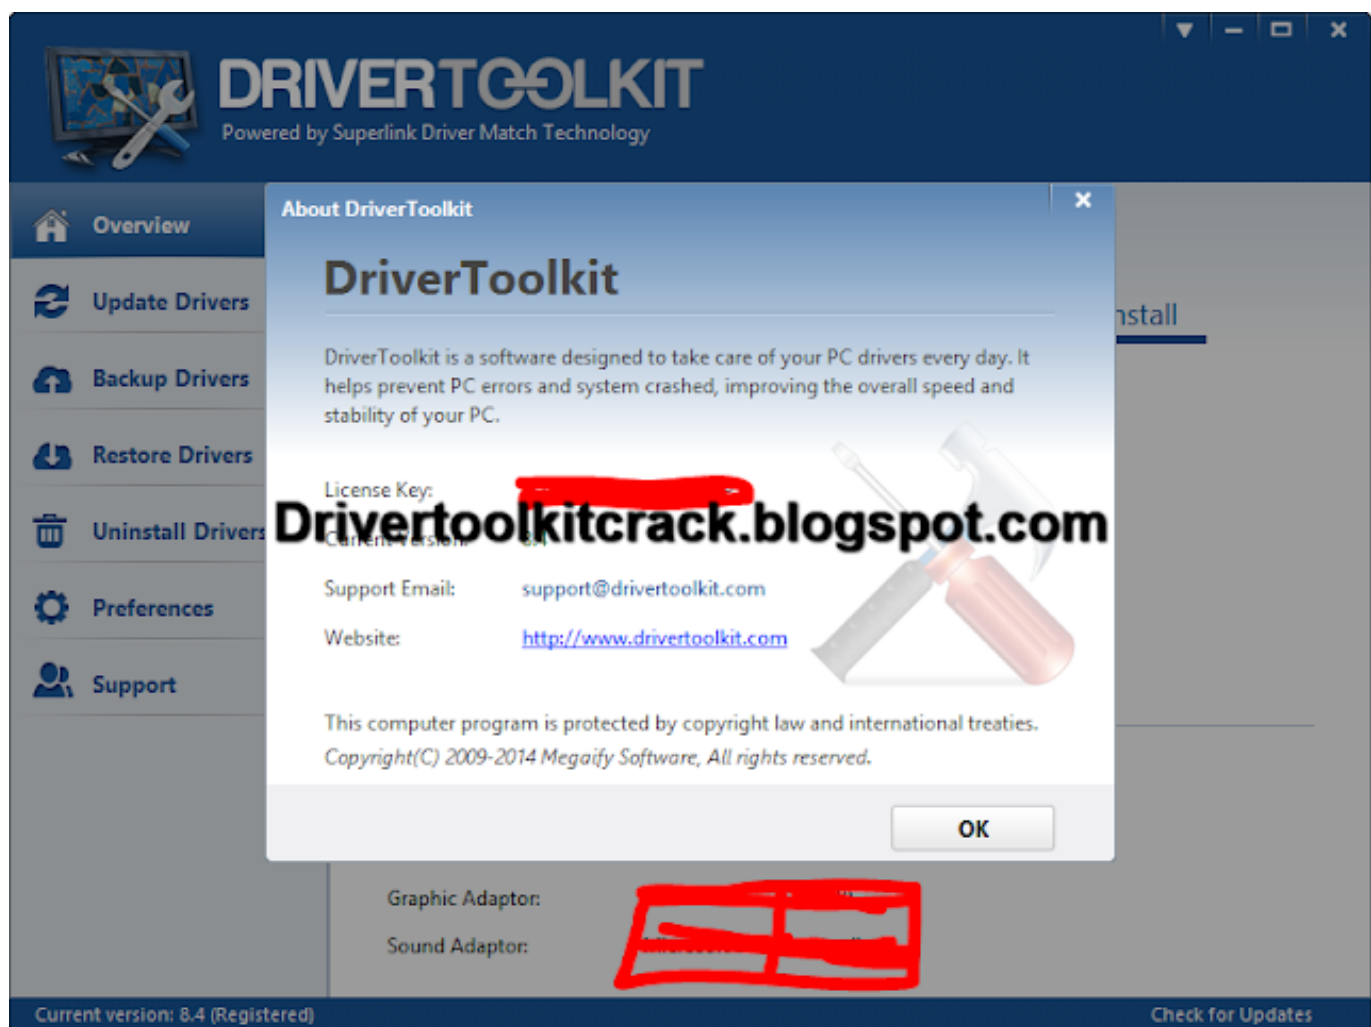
DRIVERTOOLKIT
Powered by Superlink Driver Match Technology

Overview
Update Drivers
Backup Drivers
Restore Drivers
Uninstall Drivers
Preferences
Support

About DriverToolkit

DriverToolkit

DriverToolkit is a software designed to take care of your PC drivers every day. It helps prevent PC errors and system crashed, improving the overall speed and stability of your PC.

License Key: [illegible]

Drivertoolkitcrack.blogspot.com

Current Version: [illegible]

Support Email: support@drivertoolkit.com

Website: http://www.drivertoolkit.com

This computer program is protected by copyright law and international treaties.
Copyright(C) 2009-2014 Megaify Software, All rights reserved.

OK

nstall

Graphic Adaptor: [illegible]
Sound Adaptor: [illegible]

Current version: 8.4 (Registered)
Check for Updates